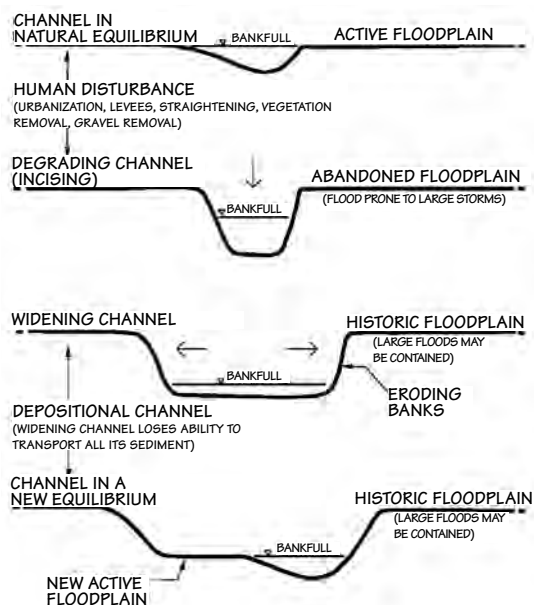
CHANNEL IN NATURAL EQUILIBRIUM

BANKFULL

ACTIVE FLOODPLAIN

HUMAN DISTURBANCE
(URBANIZATION, LEVEES, STRAIGHTENING, VEGETATION REMOVAL, GRAVEL REMOVAL)

DEGRADING CHANNEL (INCISING)

ABANDONED FLOODPLAIN
(FLOOD PRONE TO LARGE STORMS)

BANKFULL

WIDENING CHANNEL

HISTORIC FLOODPLAIN
(LARGE FLOODS MAY BE CONTAINED)

BANKFULL

ERODING BANKS

DEPOSITIONAL CHANNEL
(WIDENING CHANNEL LOSES ABILITY TO TRANSPORT ALL ITS SEDIMENT)

CHANNEL IN A NEW EQUILIBRIUM

HISTORIC FLOODPLAIN
(LARGE FLOODS MAY BE CONTAINED)

BANKFULL

NEW ACTIVE FLOODPLAIN